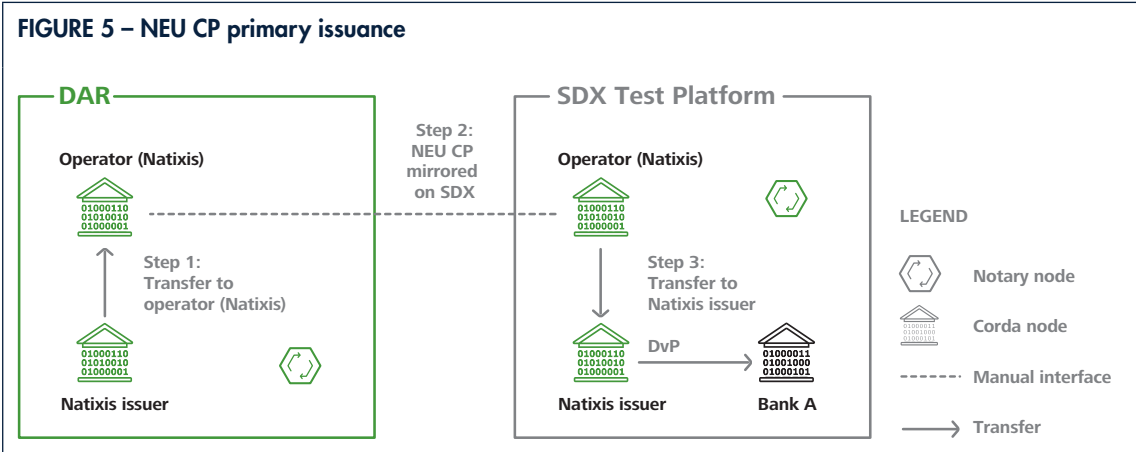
FIGURE 5 – NEU CP primary issuance

DAR

Operator (Natixis)

01000110
01010010
01000001

Step 1:
Transfer to operator (Natixis)

01000110
01010010
01000001

Natixis issuer

Step 2:
NEU CP mirrored on SDX

SDX Test Platform

Operator (Natixis)

01000110
01010010
01000001

Step 3:
Transfer to Natixis issuer

01000110
01010010
01000001

Natixis issuer

DvP

01000011
01001000
01000101

Bank A

LEGEND

Notary node

01000011
01001000
01000101

Corda node

Manual interface

Transfer